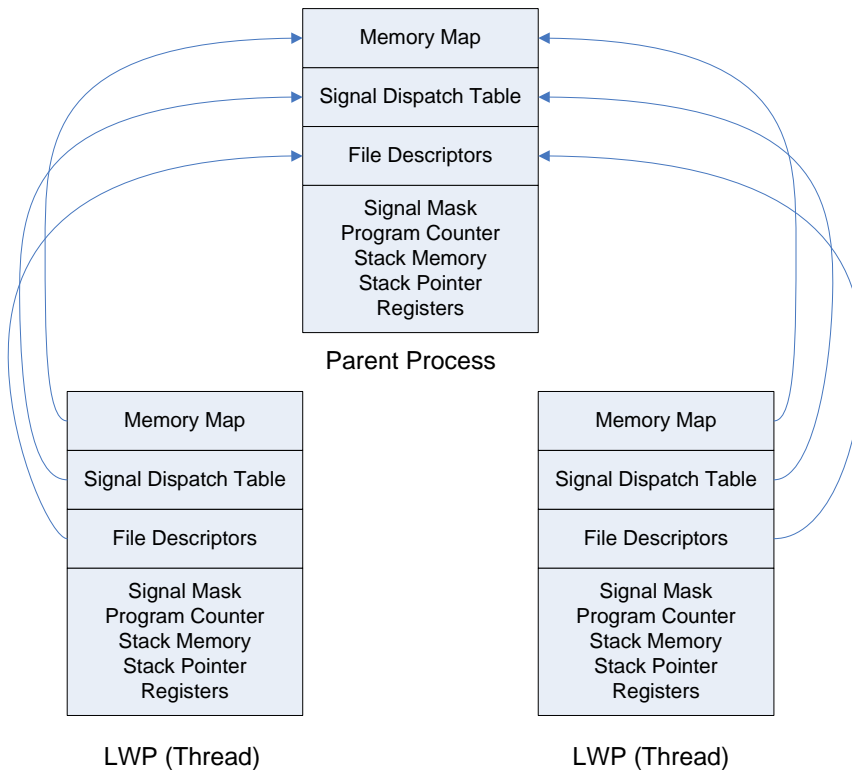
Memory Map

Signal Dispatch Table

File Descriptors

Signal Mask
Program Counter
Stack Memory
Stack Pointer
Registers

Parent Process

Memory Map

Signal Dispatch Table

File Descriptors

Signal Mask
Program Counter
Stack Memory
Stack Pointer
Registers

LWP (Thread)

Memory Map

Signal Dispatch Table

File Descriptors

Signal Mask
Program Counter
Stack Memory
Stack Pointer
Registers

LWP (Thread)